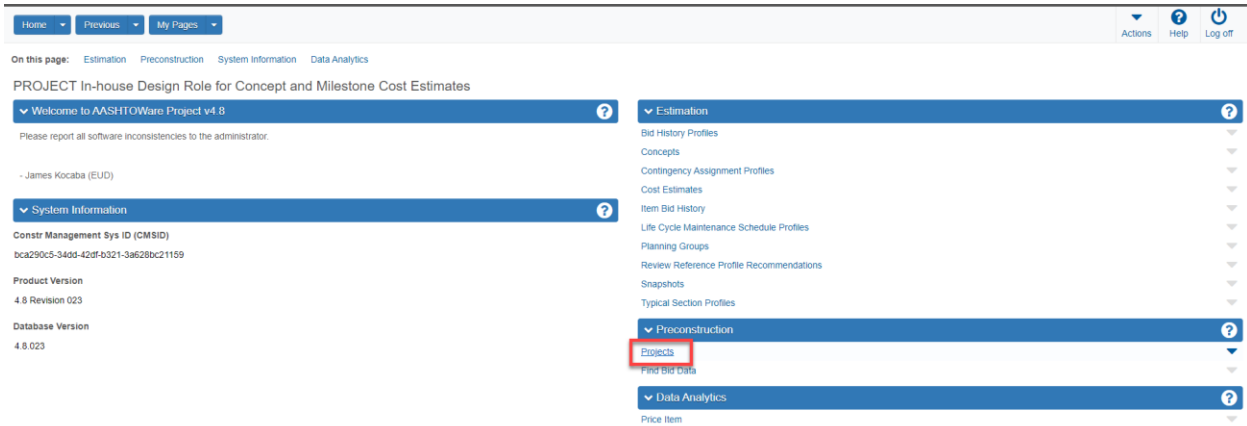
Home Previous My Pages

Actions Help Log off

On this page: Estimation Preconstruction System Information Data Analytics

PROJECT In-house Design Role for Concept and Milestone Cost Estimates

Welcome to AASHTOWare Project v4.8

Please report all software inconsistencies to the administrator.

- James Kocaba (EUD)

System Information

Constr Management Sys ID (CMSID)

bca290c5-34dd-42df-b321-3a628bc21159

Product Version

4.8 Revision 023

Database Version

4.8.023

Estimation

Bid History Profiles

Concepts

Contingency Assignment Profiles

Cost Estimates

Item Bid History

Life Cycle Maintenance Schedule Profiles

Planning Groups

Review Reference Profile Recommendations

Snapshots

Typical Section Profiles

Preconstruction

Projects

Find Bid Data

Data Analytics

Price Item